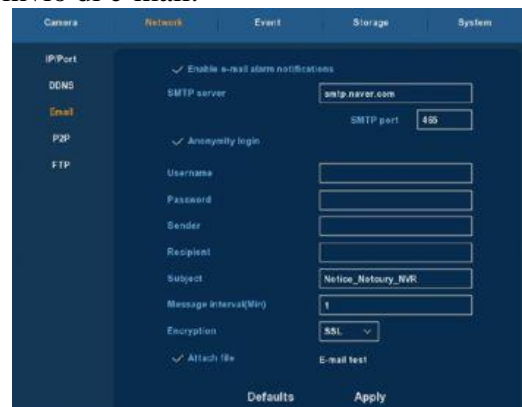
Camera
Network
Event
Storage
System

IP/Port
DDNS
Email
P2P
FTP

✓ Enable e-mail alarm notifications
SMTP server
smtp.naver.com
SMTP port
465
✓ Anonymity login
Username
Password
Sender
Recipient
Subject
Notice_Notoury_NVR
Message interval(Min)
1
Encryption
SSL
✓ Attach file
E-mail test

Defaults
Apply